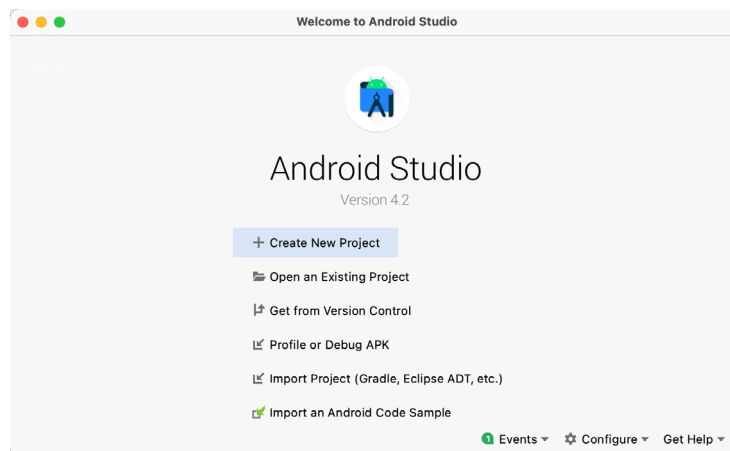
Welcome to Android Studio

Android Studio

Version 4.2

+ Create New Project

Open an Existing Project

Get from Version Control

Profile or Debug APK

Import Project (Gradle, Eclipse ADT, etc.)

Import an Android Code Sample

1 Events ▾ Configure ▾ Get Help ▾